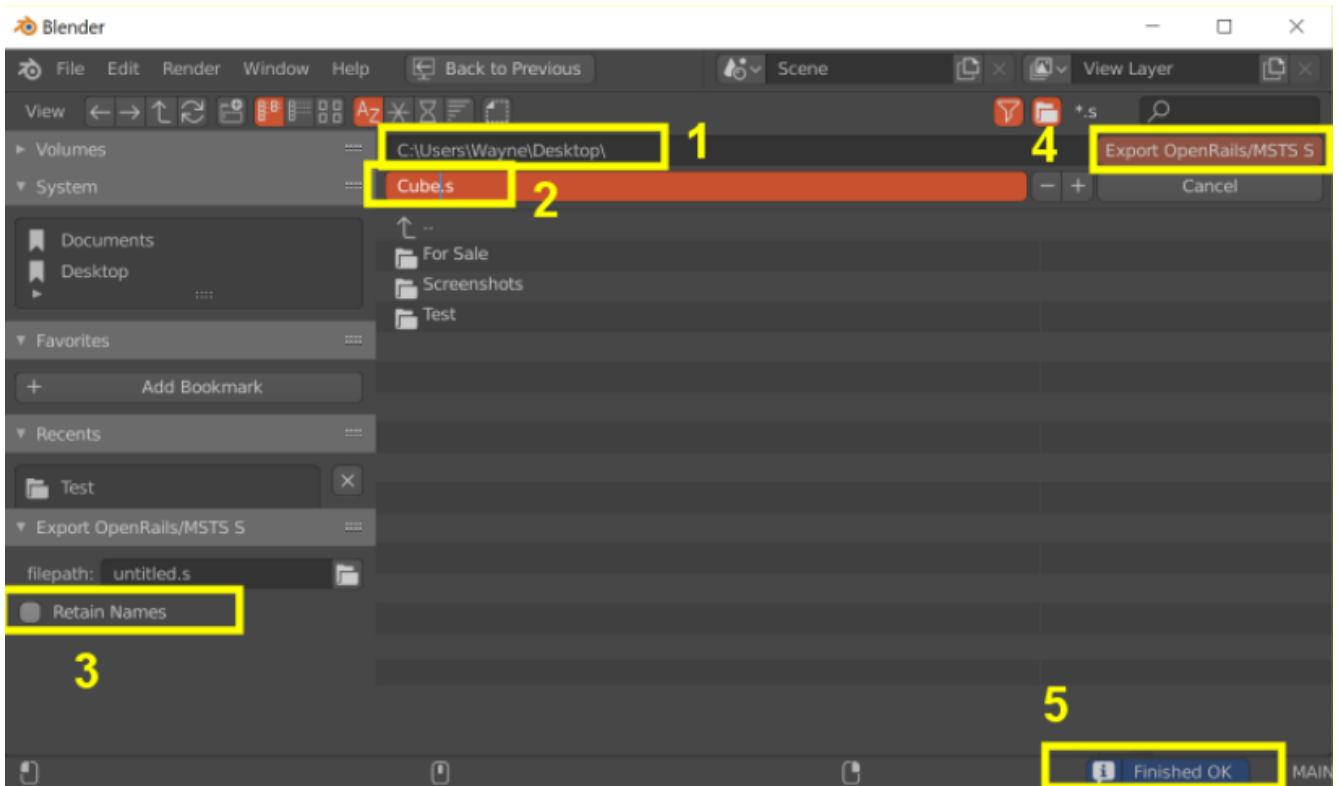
Blender

File Edit Render Window Help Back to Previous Scene View Layer

View

*.s

Volumes

System

Documents
Desktop

Favorites

Add Bookmark

Recents

Test

Export OpenRails/MSTS S

filepath: untitled.s

Retain Names

3

C:\Users\Wayne\Desktop\

1

Cube.s

2

4

Export OpenRails/MSTS S

Cancel

..
For Sale
Screenshots
Test

5

Finished OK

MAIN